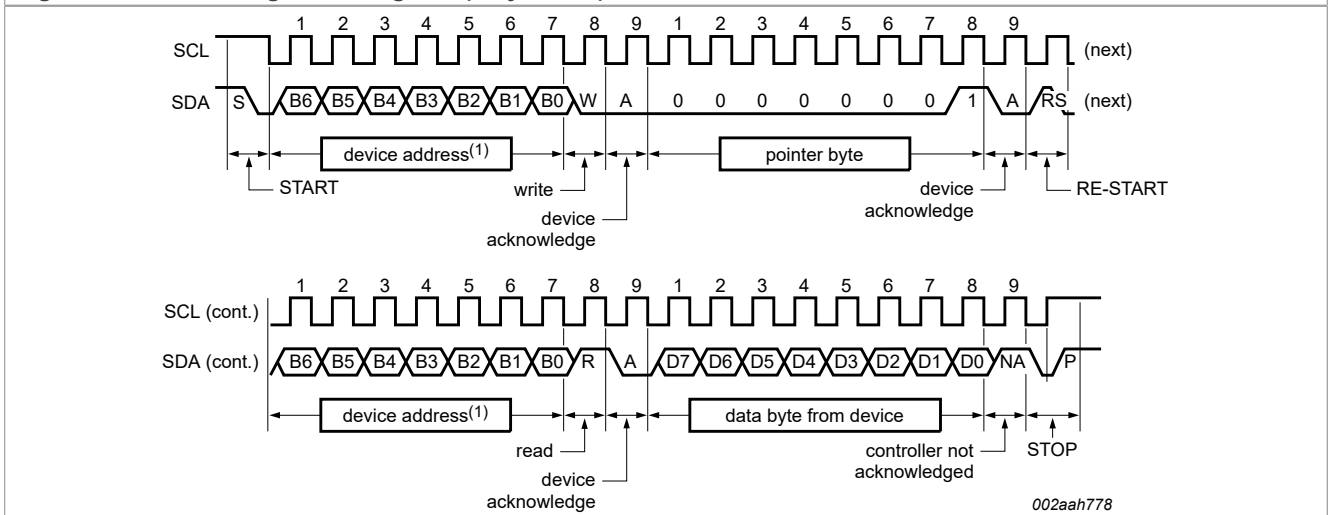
1 2 3 4 5 6 7 8 9 1 2 3 4 5 6 7 8 9

SCL (next)

SDA S B6 B5 B4 B3 B2 B1 B0 W A 0 0 0 0 0 0 0 1 A RS (next)

device address$^{(1)}$

pointer byte

START

write

device acknowledge

device acknowledge

RE-START

1 2 3 4 5 6 7 8 9 1 2 3 4 5 6 7 8 9

SCL (cont.)

SDA (cont.) B6 B5 B4 B3 B2 B1 B0 R A D7 D6 D5 D4 D3 D2 D1 D0 NA P

device address$^{(1)}$

data byte from device

read

device acknowledge

controller not acknowledged

STOP

002aah778